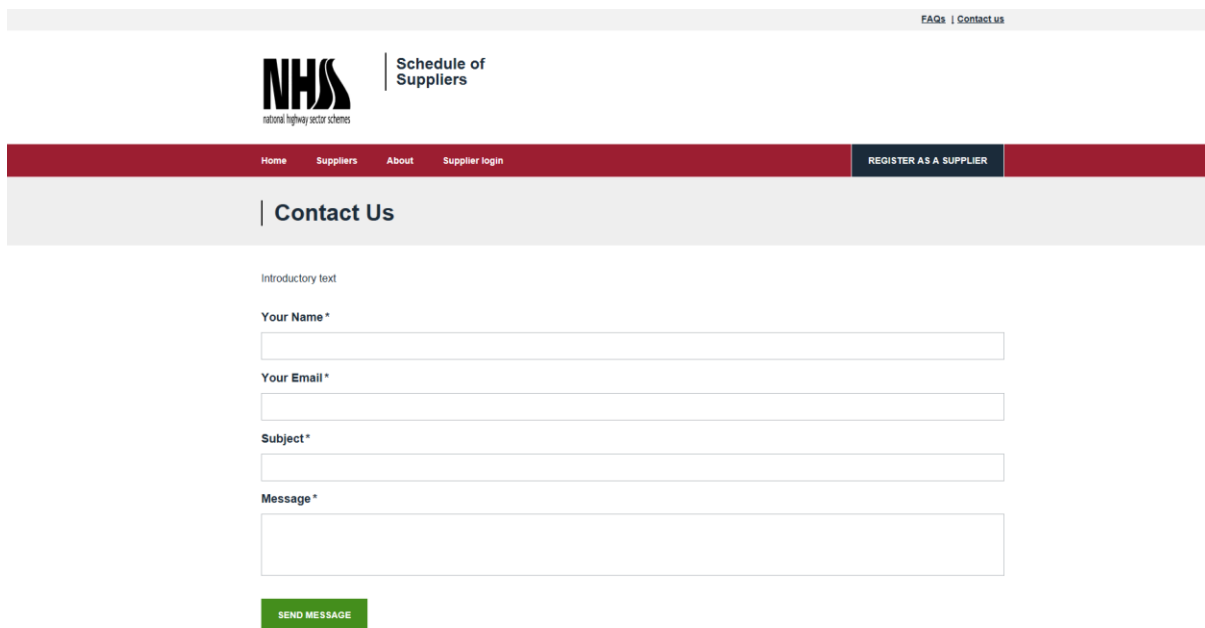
FAQs | Contact us

NHSS
national highway sector schemes

Schedule of Suppliers

Home Suppliers About Supplier login

REGISTER AS A SUPPLIER

Contact Us

Introductory text

Your Name*

Your Email*

Subject*

Message*

SEND MESSAGE